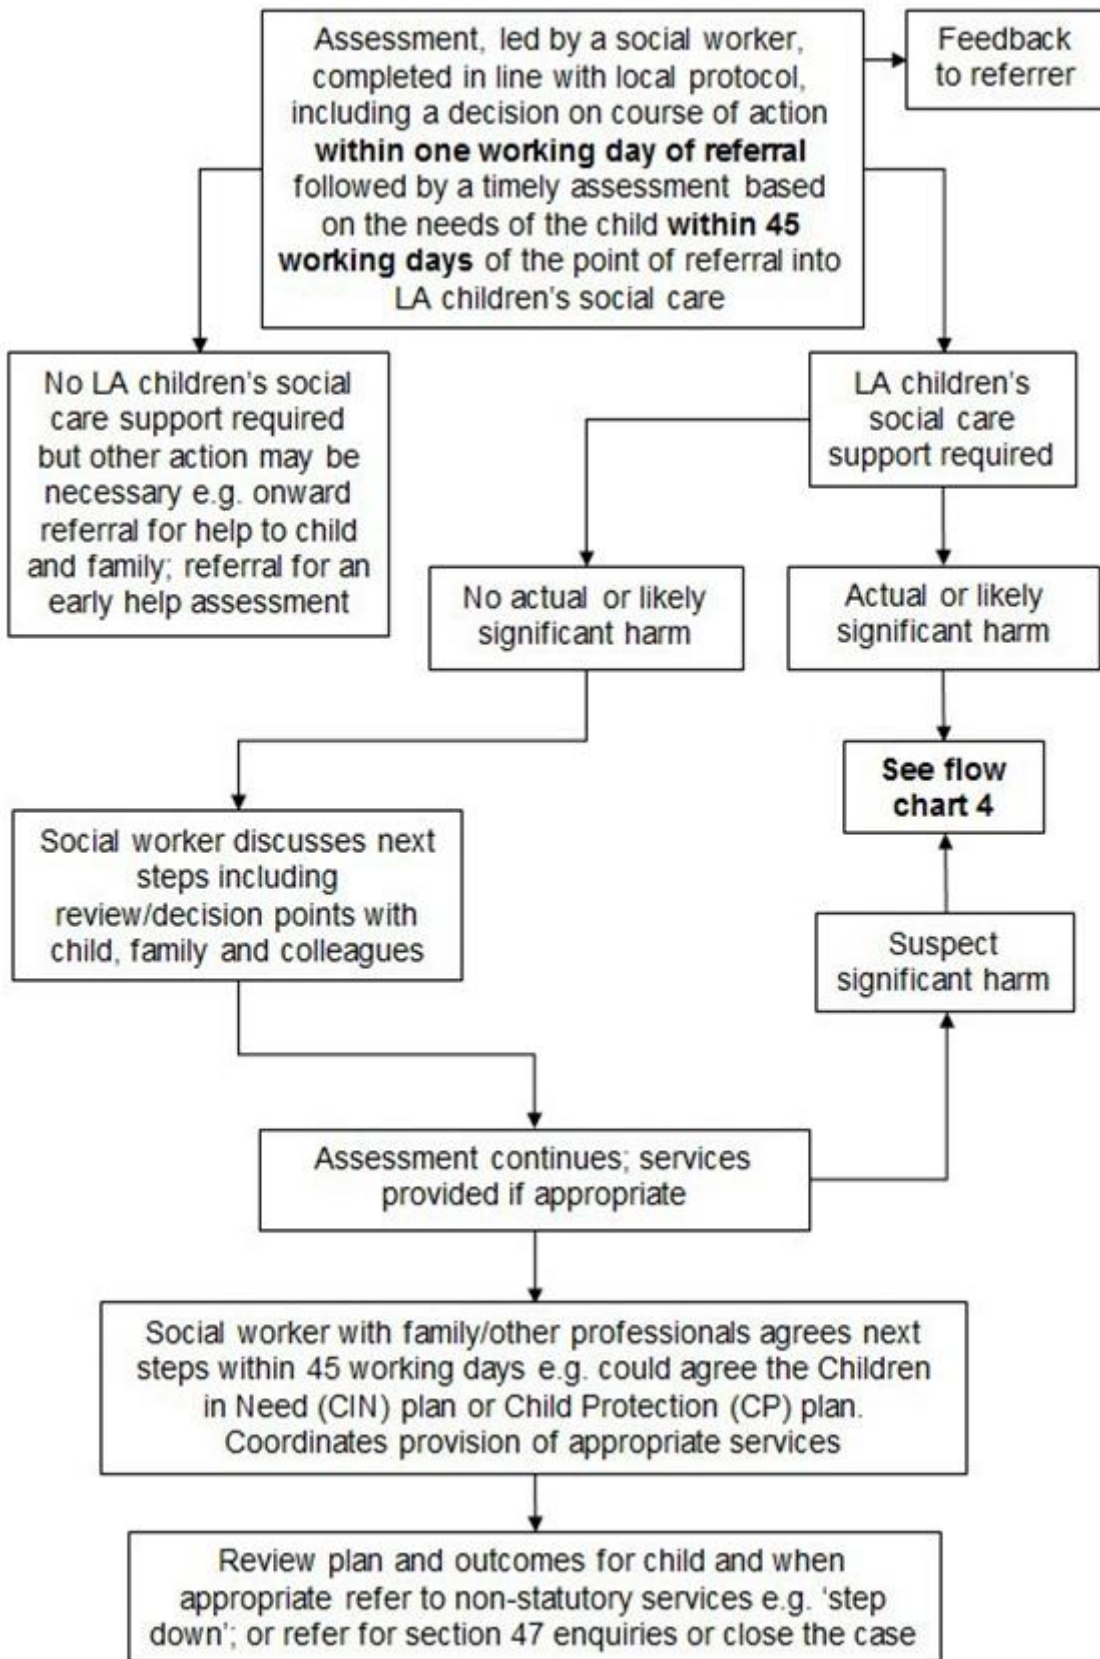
Assessment, led by a social worker, completed in line with local protocol, including a decision on course of action **within one working day of referral** followed by a timely assessment based on the needs of the child **within 45 working days** of the point of referral into LA children's social care

Feedback to referrer

No LA children's social care support required but other action may be necessary e.g. onward referral for help to child and family; referral for an early help assessment

LA children's social care support required

No actual or likely significant harm

Actual or likely significant harm

See flow chart 4

Social worker discusses next steps including review/decision points with child, family and colleagues

Suspect significant harm

Assessment continues; services provided if appropriate

Social worker with family/other professionals agrees next steps within 45 working days e.g. could agree the Children in Need (CIN) plan or Child Protection (CP) plan. Coordinates provision of appropriate services

Review plan and outcomes for child and when appropriate refer to non-statutory services e.g. 'step down'; or refer for section 47 enquiries or close the case